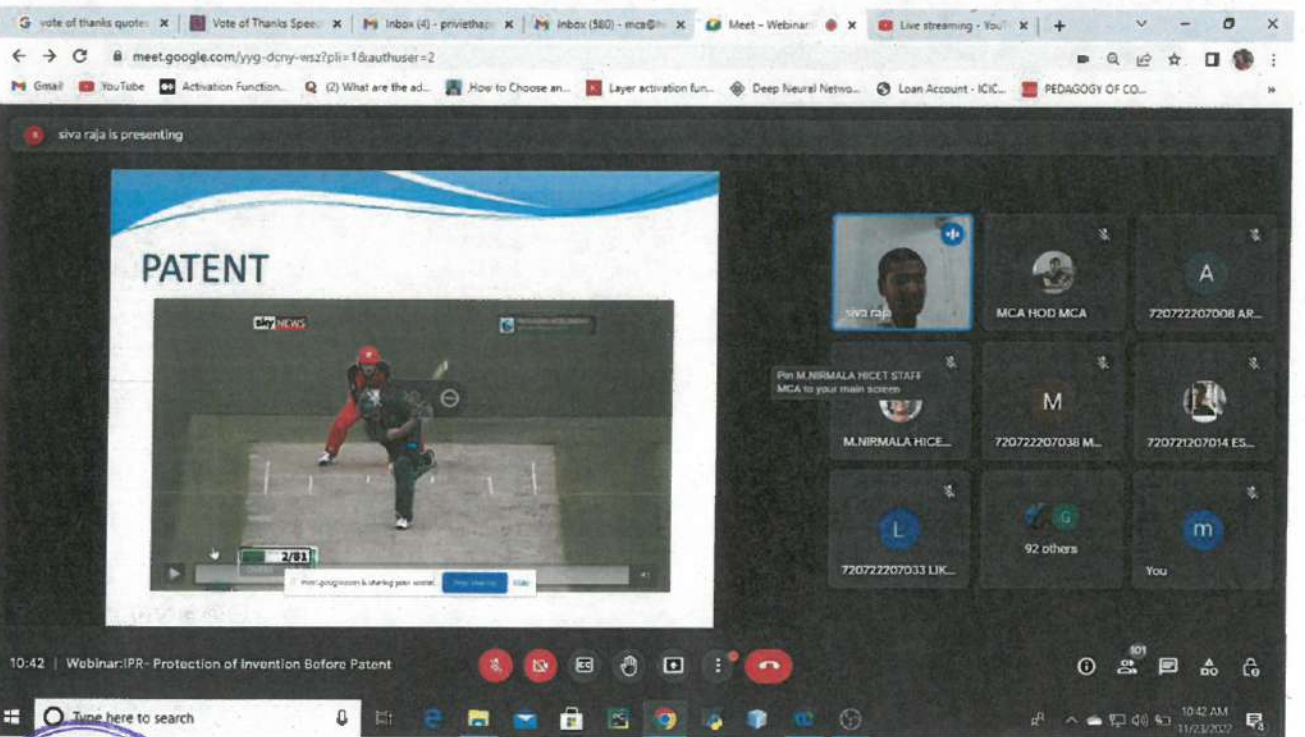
vote of thanks quote | Vote of Thanks Spee | Inbox (4) - priviethap | Inbox (580) - mca@ | Meet – Webinar | Live streaming - You

meet.google.com/yyg-dcny-wsz?pli=1&authuser=2

Gmail YouTube Activation Function... (2) What are the ad... How to Choose an... Layer activation fun... Deep Neural Netwo... Loan Account - ICIC... PEDAGOGY OF CO...

siva raja is presenting

PATENT

sky NEWS

2/81

meet.google.com is sharing your screen. Stop sharing Hide

siva raja

MCA HOD MCA

A

720722207008 AR...

Pin M.NIRMALA HICET STAFF MCA to your main screen

M.NIRMALA HICE...

M

720722207038 M...

720721207014 ES...

L

720722207033 LIK...

G

92 others

m

You

10:42 | Webinar:IPR- Protection of Invention Before Patent

101

Type here to search

10:42 AM
11/23/2022